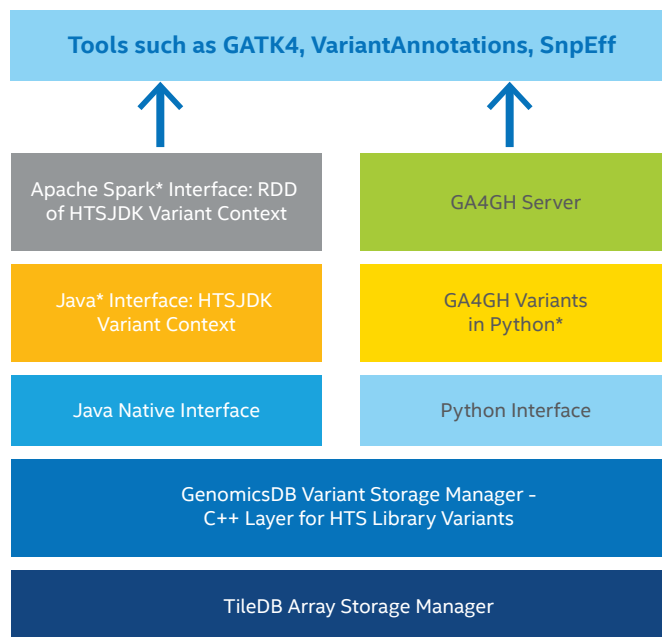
Tools such as GATK4, VariantAnnotations, SnpEff

Apache Spark* Interface: RDD of HTSJDK Variant Context

GA4GH Server

Java* Interface: HTSJDK Variant Context

GA4GH Variants in Python*

Java Native Interface

Python Interface

GenomicsDB Variant Storage Manager - C++ Layer for HTS Library Variants

TileDB Array Storage Manager